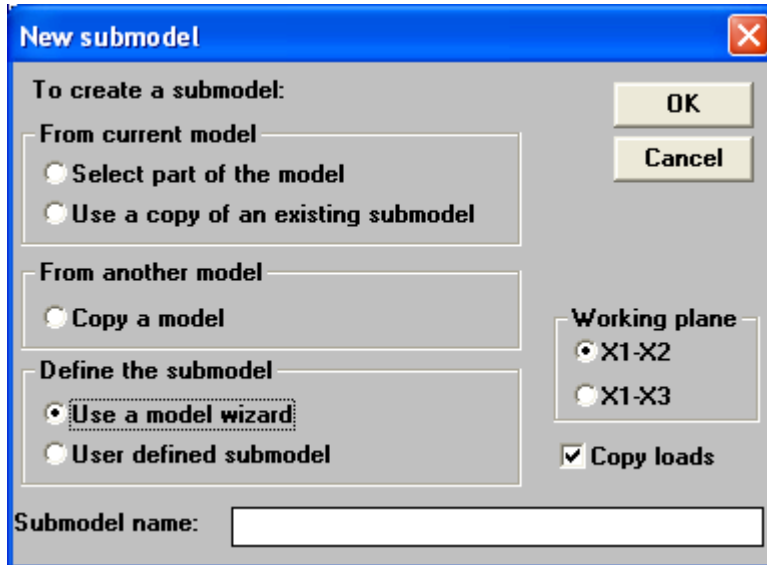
New submodel

To create a submodel:

OK

Cancel

From current model

Select part of the model

Use a copy of an existing submodel

From another model

Copy a model

Working plane

X1-X2

X1-X3

Define the submodel

Use a model wizard

User defined submodel

Copy loads

Submodel name: